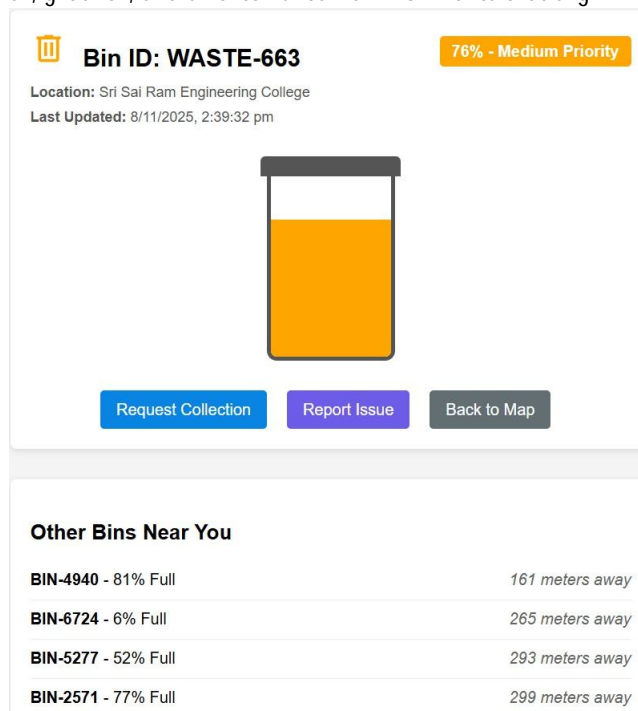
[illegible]

Bin ID: WASTE-663

76% - Medium Priority

Location: Sri Sai Ram Engineering College
Last Updated: 8/11/2025, 2:39:32 pm

Request Collection
Report Issue
Back to Map

Other Bins Near You

BIN-4940 - 81% Full
161 meters away

BIN-6724 - 6% Full
265 meters away

BIN-5277 - 52% Full
293 meters away

BIN-2571 - 77% Full
299 meters away